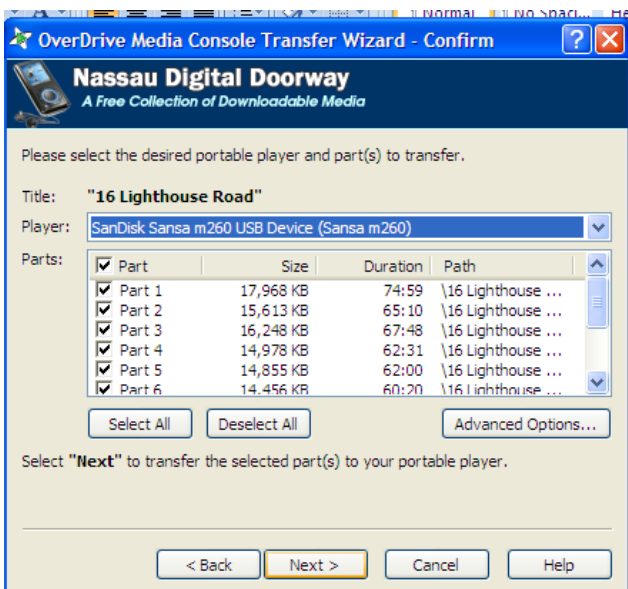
Normal No Spaci... He

OverDrive Media Console Transfer Wizard - Confirm

Nassau Digital Doorway
A Free Collection of Downloadable Media

Please select the desired portable player and part(s) to transfer.

Title: "16 Lighthouse Road"

Player: SanDisk Sansa m260 USB Device (Sansa m260)

Parts:

| Part | Size | Duration | Path |
|---|---|---|---|
| Part 1 | 17,968 KB | 74:59 | \16 Lighthouse ... |
| Part 2 | 15,613 KB | 65:10 | \16 Lighthouse ... |
| Part 3 | 16,248 KB | 67:48 | \16 Lighthouse ... |
| Part 4 | 14,978 KB | 62:31 | \16 Lighthouse ... |
| Part 5 | 14,855 KB | 62:00 | \16 Lighthouse ... |
| Part 6 | 14,456 KB | 60:20 | \16 Lighthouse ... |

Select All Deselect All Advanced Options...

Select "Next" to transfer the selected part(s) to your portable player.

< Back Next > Cancel Help